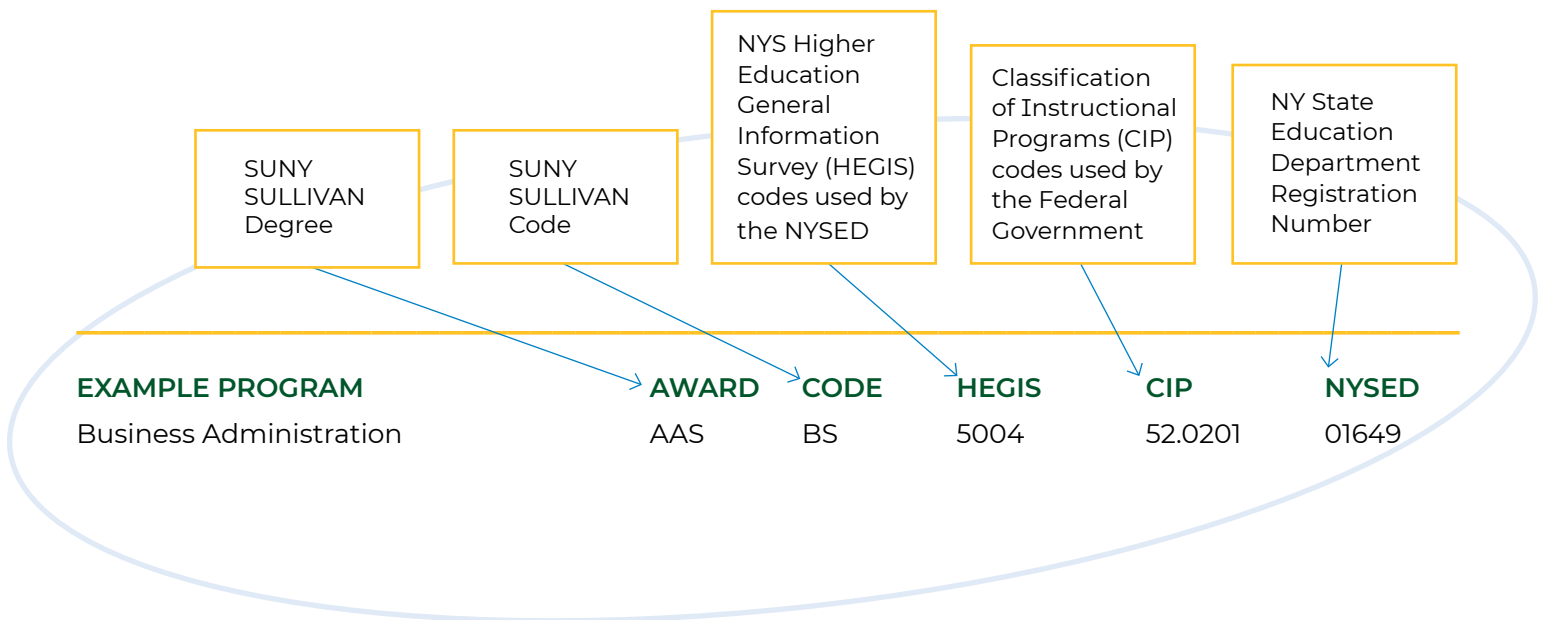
SUNY SULLIVAN Degree

SUNY SULLIVAN Code

NYS Higher Education General Information Survey (HEGIS) codes used by the NYSED

Classification of Instructional Programs (CIP) codes used by the Federal Government

NY State Education Department Registration Number

| EXAMPLE PROGRAM | AWARD | CODE | HEGIS | CIP | NYSED |
|---|---|---|---|---|---|
| Business Administration | AAS | BS | 5004 | 52.0201 | 01649 |